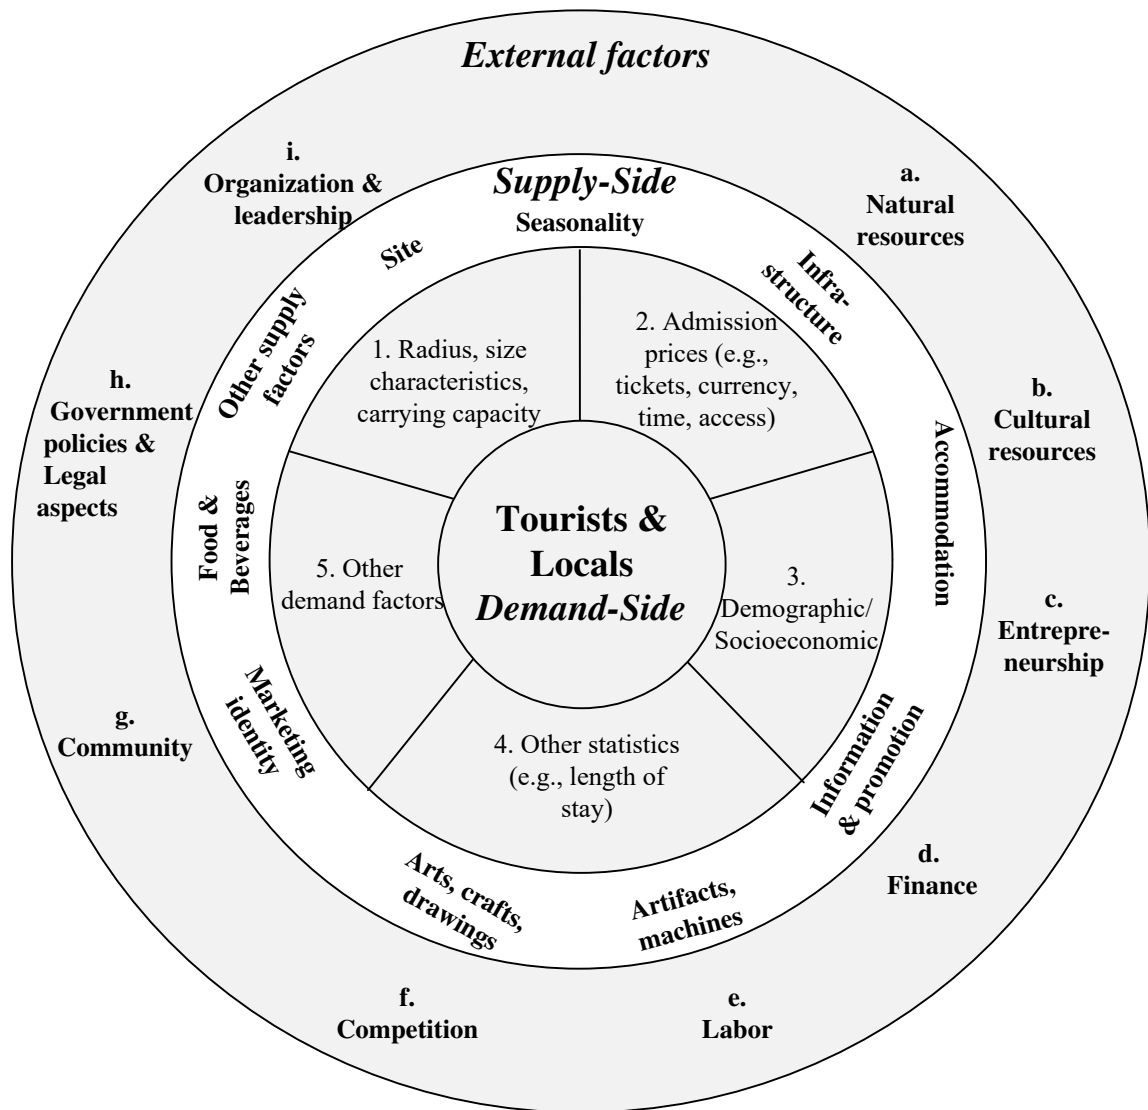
External factors

i. Organization & leadership

a. Natural resources

b. Cultural resources

c. Entrepreneurship

d. Finance

e. Labor

f. Competition

g. Community

h. Government policies & Legal aspects

Supply-Side

Seasonality

Infrastructure

Accommodation

Information & promotion

Artifacts, machines

Arts, crafts, drawings

Marketing identity

Food & Beverages

Other supply factors

Site

1. Radius, size characteristics, carrying capacity

2. Admission prices (e.g., tickets, currency, time, access)

3. Demographic/ Socioeconomic

4. Other statistics (e.g., length of stay)

5. Other demand factors

Tourists & Locals Demand-Side